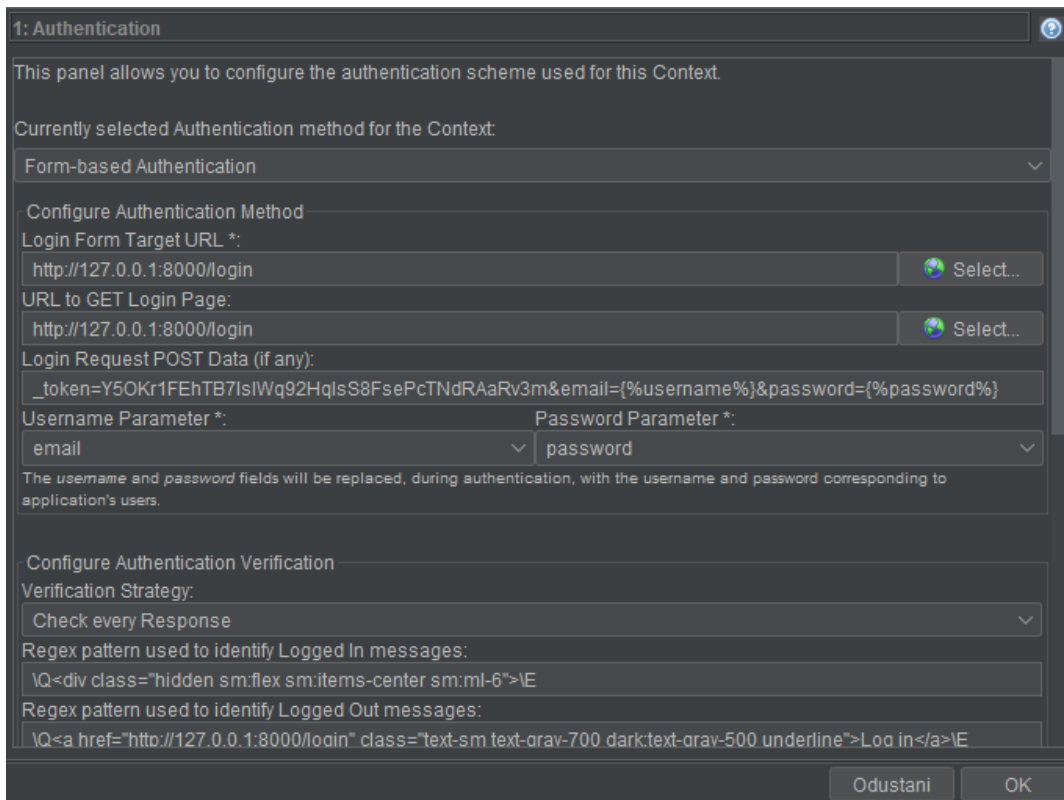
1: Authentication

This panel allows you to configure the authentication scheme used for this Context.

Currently selected Authentication method for the Context:

Form-based Authentication

Configure Authentication Method

Login Form Target URL *:

http://127.0.0.1:8000/login

Select...

URL to GET Login Page:

http://127.0.0.1:8000/login

Select...

Login Request POST Data (if any):

_token=Y5OKr1FEhTB7IsIWq92HqIsS8FsePcTNdRAaRv3m&email={%username%}&password={%password%}

Username Parameter *:

email

Password Parameter *:

password

The username and password fields will be replaced, during authentication, with the username and password corresponding to application's users.

Configure Authentication Verification

Verification Strategy:

Check every Response

Regex pattern used to identify Logged In messages:

\Q<div class="hidden sm:flex sm:items-center sm:ml-6">\E

Regex pattern used to identify Logged Out messages:

\Q<a href="http://127.0.0.1:8000/login" class="text-sm text-gray-700 dark:text-gray-500 underline">Log in</a>\E

Odustani

OK